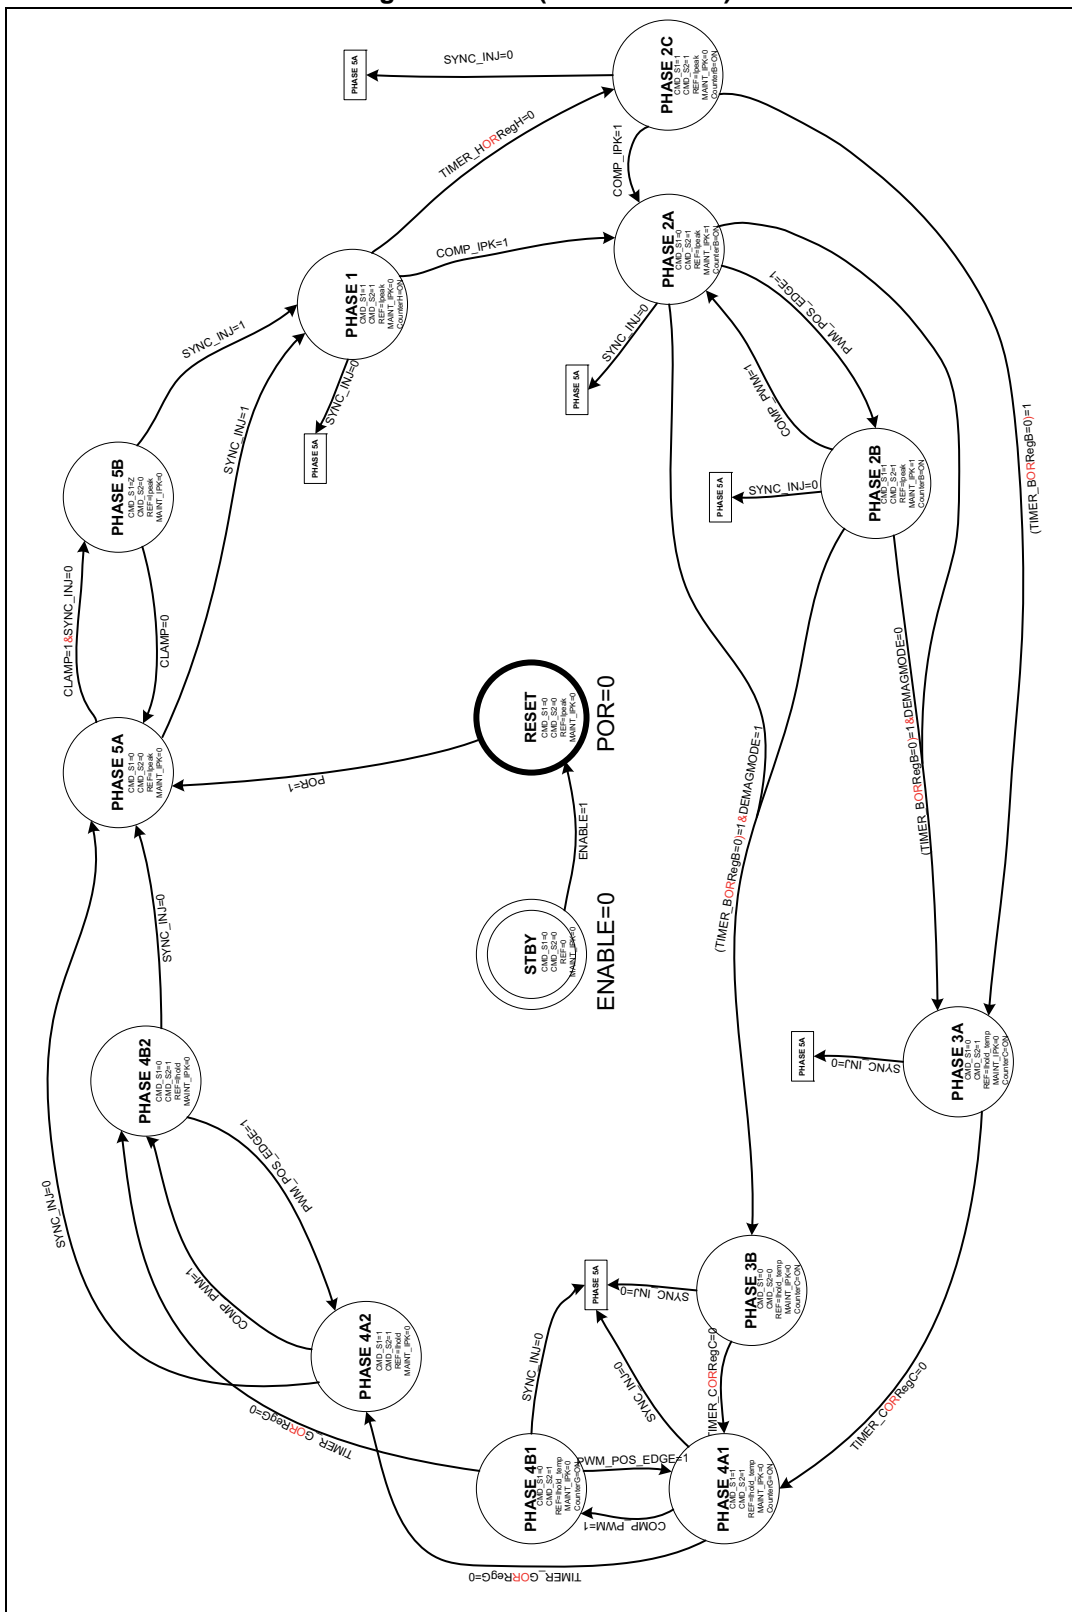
PHASE 5A
SYNC_INJ=0
PHASE 2C
CMD_S1=1
CMD_S2=1
REF=Ipeak
MAINT_IPK=0
CounterB=ON
TIMER_HORRegH=0
COMP_IPK=1
PHASE 2A
CMD_S1=0
CMD_S2=1
REF=Ipeak
MAINT_IPK=1
CounterB=ON
COMP_IPK=1
PHASE 1
CMD_S1=1
CMD_S2=1
REF=Ipeak
MAINT_IPK=0
CounterH=ON
SYNC_INJ=1
SYNC_INJ=0
PHASE 5A
SYNC_INJ=0
PHASE 5A
PWM_POS_EDGE=1
COMP_PWM=1
PHASE 5B
CMD_S1=Z
CMD_S2=0
REF=Ipeak
MAINT_IPK=0
SYNC_INJ=1
PHASE 5A
SYNC_INJ=0
PHASE 2B
CMD_S1=1
CMD_S2=1
REF=Ipeak
MAINT_IPK=1
CounterB=ON
(TIMER_BORRegB=0)=1
CLAMP=1&SYNC_INJ=0
CLAMP=0
RESET
CMD_S1=0
CMD_S2=0
REF=Ipeak
MAINT_IPK=0
POR=0
(TIMER_BORRegB=0)=1&DEMAGMODE=0
PHASE 5A
CMD_S1=0
CMD_S2=0
REF=Ipeak
MAINT_IPK=0
POR=1
ENABLE=1
(TIMER_BORRegB=0)=1&DEMAGMODE=1
SYNC_INJ=0
STBY
CMD_S1=0
CMD_S2=0
REF=0
MAINT_IPK=0
ENABLE=0
PHASE 5A
SYNC_INJ=0
PHASE 3A
CMD_S1=0
CMD_S2=1
REF=Ihold_temp
MAINT_IPK=0
CounterC=ON
PHASE 4B2
CMD_S1=0
CMD_S2=1
REF=Ihold
MAINT_IPK=0
PWM_POS_EDGE=1
SYNC_INJ=0
COMP_PWM=1
PHASE 5A
SYNC_INJ=0
PHASE 3B
CMD_S1=0
CMD_S2=0
REF=Ihold_temp
MAINT_IPK=0
CounterC=ON
PHASE 4A2
CMD_S1=1
CMD_S2=1
REF=Ihold
MAINT_IPK=0
SYNC_INJ=0
SYNC_INJ=0
TIMER_CORRegC=0
TIMER_CORRegC=0
TIMER_GORRegG=0
PHASE 4B1
CMD_S1=0
CMD_S2=1
REF=Ihold_temp
MAINT_IPK=0
CounterG=ON
PWM_POS_EDGE=1
COMP_PWM=1
PHASE 4A1
CMD_S1=1
CMD_S2=1
REF=Ihold_temp
MAINT_IPK=0
CounterC=ON
TIMER_CORRegG=0